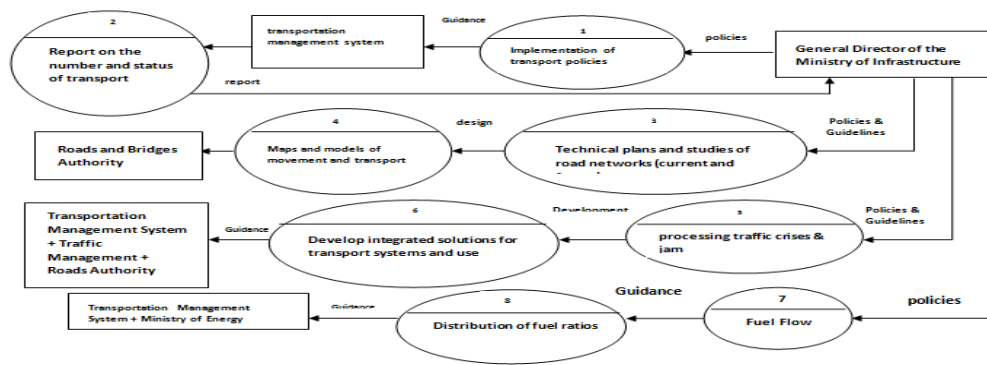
2

Report on the number and status of transport

transportation management system

Guidance

1

Implementation of transport policies

policies

General Director of the Ministry of Infrastructure

report

4

Maps and models of movement and transport

design

3

Technical plans and studies of road networks (current and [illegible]

Policies & Guidelines

Roads and Bridges Authority

Transportation Management System + Traffic Management + Roads Authority

Guidance

6

Develop integrated solutions for transport systems and use

Development

5

processing traffic crises & jam

Policies & Guidelines

Guidance

Transportation Management System + Ministry of Energy

Guidance

8

Distribution of fuel ratios

7

Fuel Flow

policies